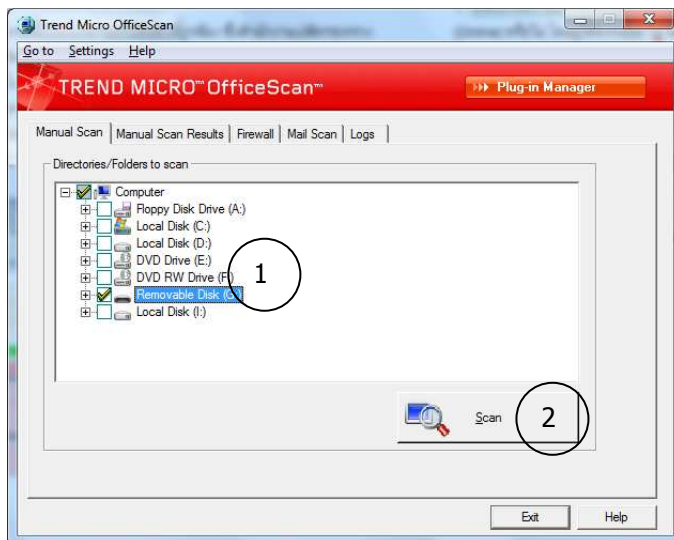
Trend Micro OfficeScan

Go to Settings Help

TREND MICRO™ OfficeScan™

Plug-in Manager

Manual Scan | Manual Scan Results | Firewall | Mail Scan | Logs

Directories/Folders to scan

Computer
Floppy Disk Drive (A:)
Local Disk (C:)
Local Disk (D:)
DVD Drive (E:)
DVD RW Drive (F:)
Removable Disk (G:)
Local Disk (I:)

1

Scan

2

Exit

Help